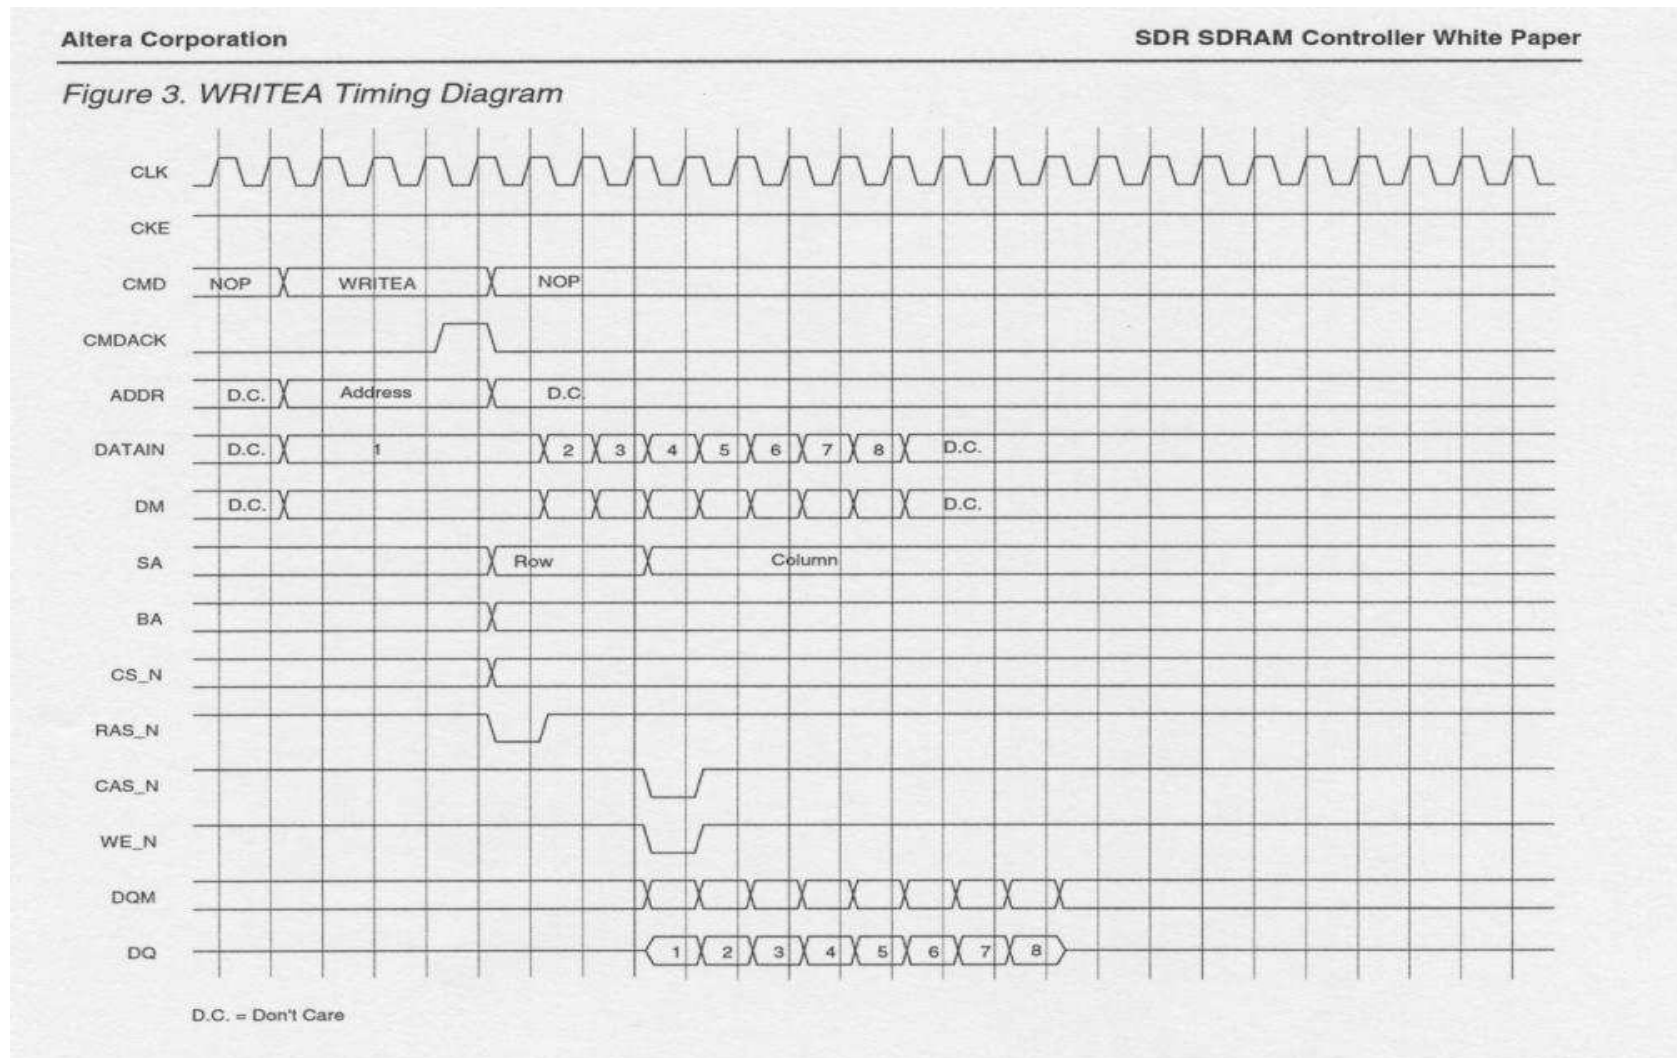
Altera Corporation

SDR SDRAM Controller White Paper

Figure 3. WRITEA Timing Diagram

CLK

CKE

CMD NOP WRITEA NOP

CMDACK

ADDR D.C. Address D.C.

DATAIN D.C. 1 2 3 4 5 6 7 8 D.C.

DM D.C. D.C.

SA Row Column

BA

CS_N

RAS_N

CAS_N

WE_N

DQM

DQ 1 2 3 4 5 6 7 8

D.C. = Don't Care